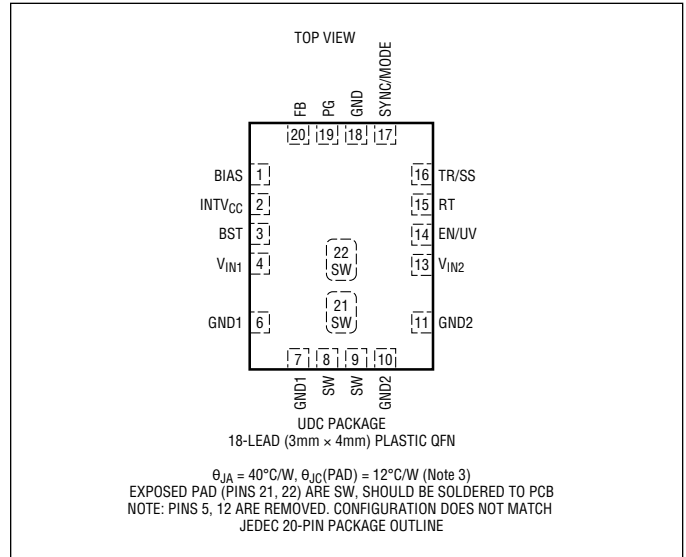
TOP VIEW

FB 20
PG 19
GND 18
SYNC/MODE 17

BIAS 1
$INTV_{CC}$ 2
BST 3
$V_{IN1}$ 4
GND1 6

16 TR/SS
15 RT
14 EN/UV
13 $V_{IN2}$
11 GND2

22 SW
21 SW

7 GND1
8 SW
9 SW
10 GND2

UDC PACKAGE
18-LEAD (3mm × 4mm) PLASTIC QFN

$\theta_{JA}$ = 40°C/W, $\theta_{JC}$(PAD) = 12°C/W (Note 3)
EXPOSED PAD (PINS 21, 22) ARE SW, SHOULD BE SOLDERED TO PCB
NOTE: PINS 5, 12 ARE REMOVED. CONFIGURATION DOES NOT MATCH JEDEC 20-PIN PACKAGE OUTLINE